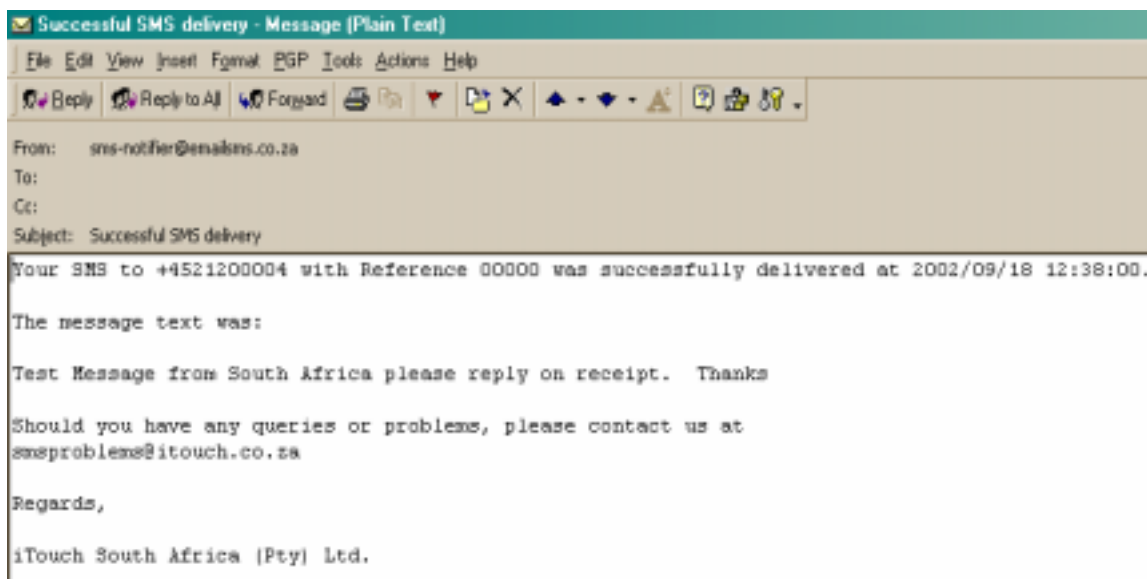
Successful SMS delivery - Message (Plain Text)

File Edit View Insert Format PGP Tools Actions Help

Reply Reply to All Forward

From: sms-notifier@emailsms.co.za
To:
Cc:
Subject: Successful SMS delivery

Your SMS to +4521200004 with Reference 00000 was successfully delivered at 2002/09/18 12:38:00.

The message text was:

Test Message from South Africa please reply on receipt. Thanks

Should you have any queries or problems, please contact us at smsproblems@itouch.co.za

Regards,

iTouch South Africa (Pty) Ltd.